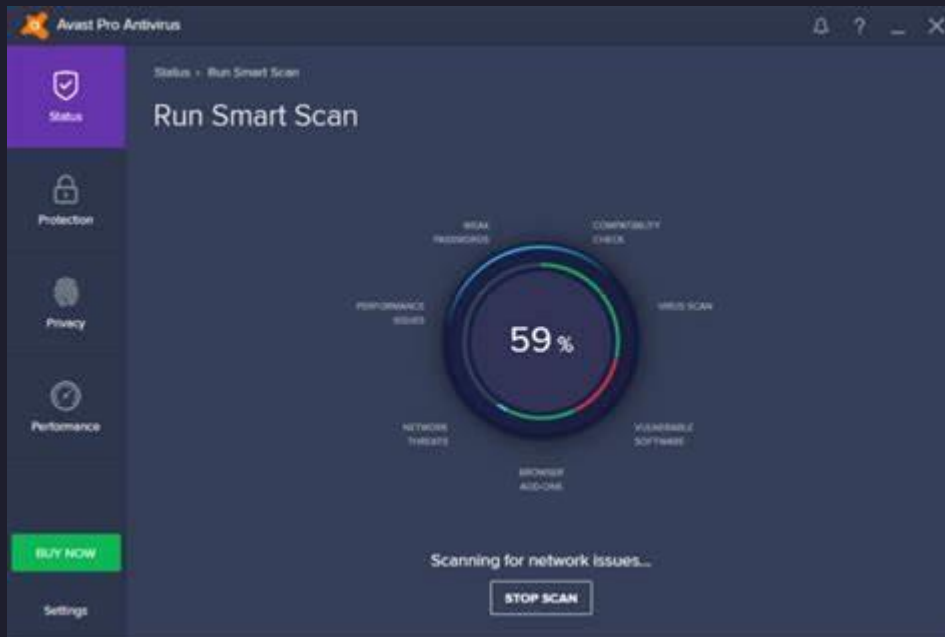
Avast Pro Antivirus

? _ ✕

Status

Protection

Privacy

Performance

BUY NOW

Settings

Status › Run Smart Scan

Run Smart Scan

WEAK PASSWORDS

COMPATIBILITY CHECK

PERFORMANCE ISSUES

VIRUS SCAN

59 %

NETWORK THREATS

VULNERABLE SOFTWARE

BROWSER ADD-ONS

Scanning for network issues...

STOP SCAN